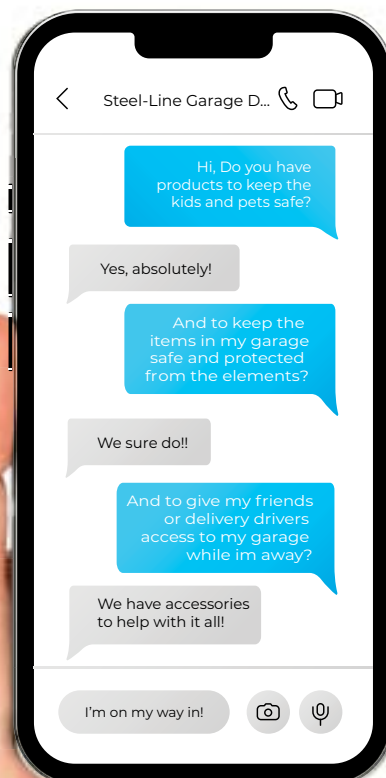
Steel-Line Garage D...

Hi, Do you have products to keep the kids and pets safe?

Yes, absolutely!

And to keep the items in my garage safe and protected from the elements?

We sure do!!

And to give my friends or delivery drivers access to my garage while im away?

We have accessories to help with it all!

I'm on my way in!